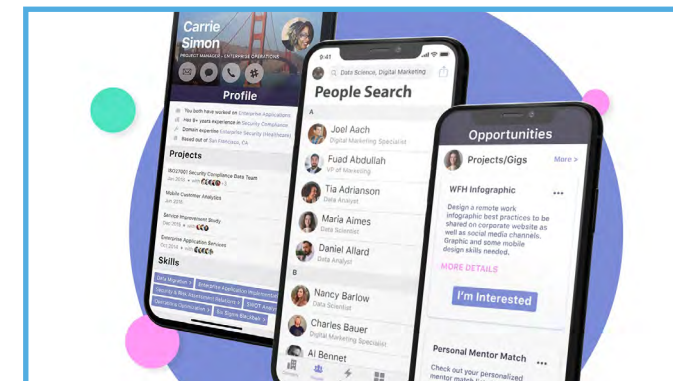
Carrie Simon
PROJECT MANAGER • ENTERPRISE OPERATIONS

Profile

You both have worked on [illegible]
Has 9+ years experience in Security Compliance
Domain expertise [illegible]
Based out of San Francisco, CA

Projects

ISO27001 Security Compliance Data Team
Mobile Customer Analytics
Service Improvement Study
Enterprise Application Services

Skills

Data Migration
Enterprise Application Modernization
Security & Risk Assessment Relations
SWOT Analysis
Operations Optimization
Six Sigma Blackbelt

9:41

Data Science, Digital Marketing

People Search

A

Joel Aach
Digital Marketing Specialist

Fuad Abdullah
VP of Marketing

Tia Adrianson
Data Analyst

Maria Aimes
Data Scientist

Daniel Allard
Data Analyst

B

Nancy Barlow
Data Scientist

Charles Bauer
Digital Marketing Specialist

Al Bennet

Opportunities

Projects/Gigs
More >

WFH Infographic
...

Design a remote work infographic best practices to be shared on corporate website as well as social media channels. Graphic and some mobile design skills needed.

MORE DETAILS

I'm Interested

Personal Mentor Match
...

Check out your personalized mentor match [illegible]